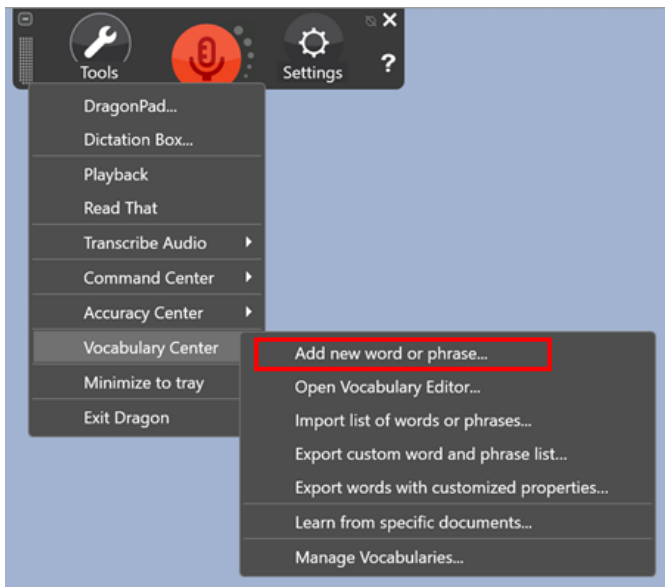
Tools

Settings

?

DragonPad...

Dictation Box...

Playback

Read That

Transcribe Audio

Command Center

Accuracy Center

Vocabulary Center

Minimize to tray

Exit Dragon

Add new word or phrase...

Open Vocabulary Editor...

Import list of words or phrases...

Export custom word and phrase list...

Export words with customized properties...

Learn from specific documents...

Manage Vocabularies...